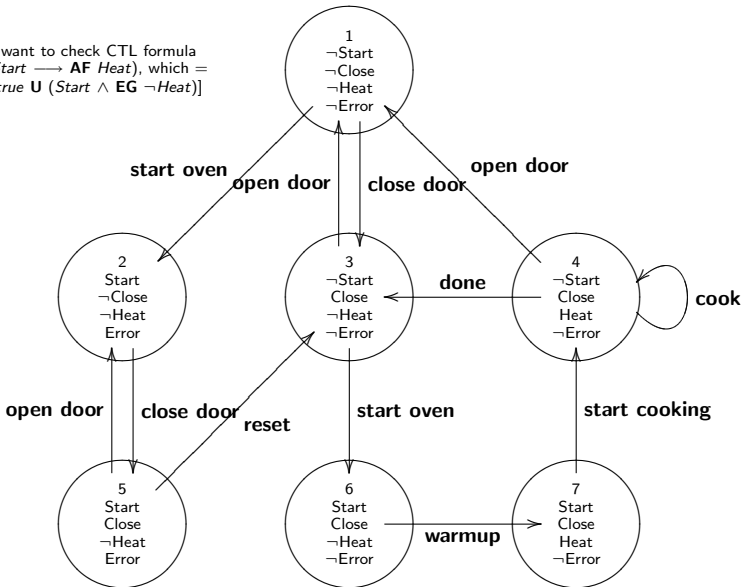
want to check CTL formula
$tart \longrightarrow$ **AF** *Heat*), which =
*rue* **U** (*Start* $\wedge$ **EG** $\neg$*Heat*)]

1
$\neg$Start
$\neg$Close
$\neg$Heat
$\neg$Error

start oven
open door
close door
open door

2
Start
$\neg$Close
$\neg$Heat
Error

3
$\neg$Start
Close
$\neg$Heat
$\neg$Error

done

4
$\neg$Start
Close
Heat
$\neg$Error

cook

open door
close door
reset
start oven
start cooking

5
Start
Close
$\neg$Heat
Error

6
Start
Close
$\neg$Heat
$\neg$Error

warmup

7
Start
Close
Heat
$\neg$Error